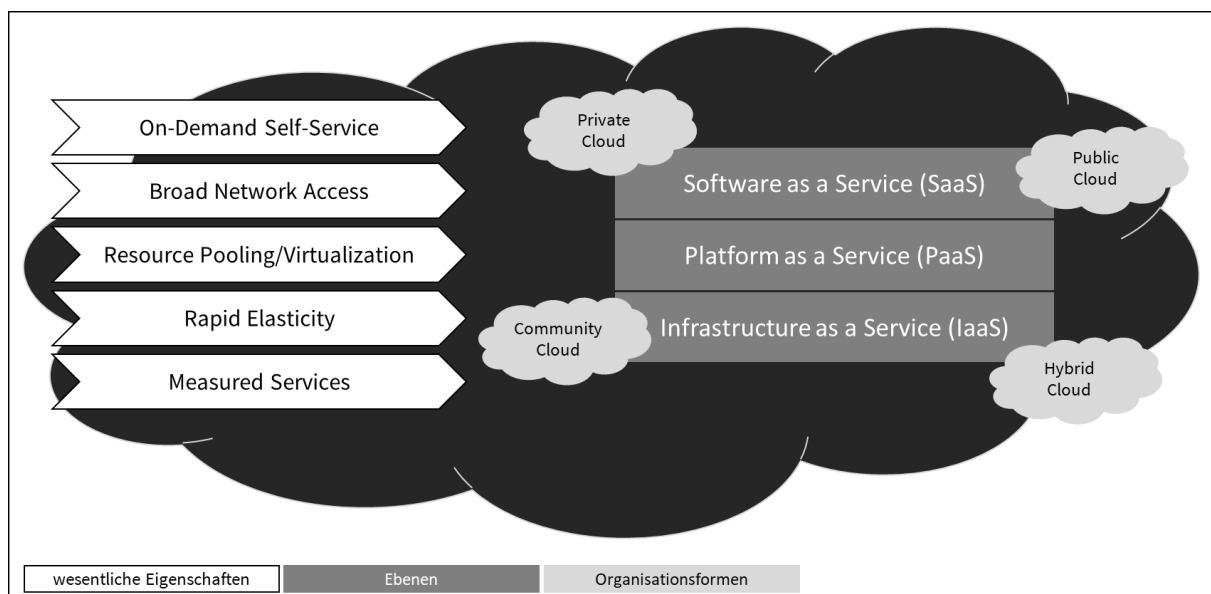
On-Demand Self-Service
Broad Network Access
Resource Pooling/Virtualization
Rapid Elasticity
Measured Services

Private Cloud

Public Cloud

Software as a Service (SaaS)
Platform as a Service (PaaS)
Infrastructure as a Service (IaaS)

Community Cloud

Hybrid Cloud

wesentliche Eigenschaften
Ebenen
Organisationsformen